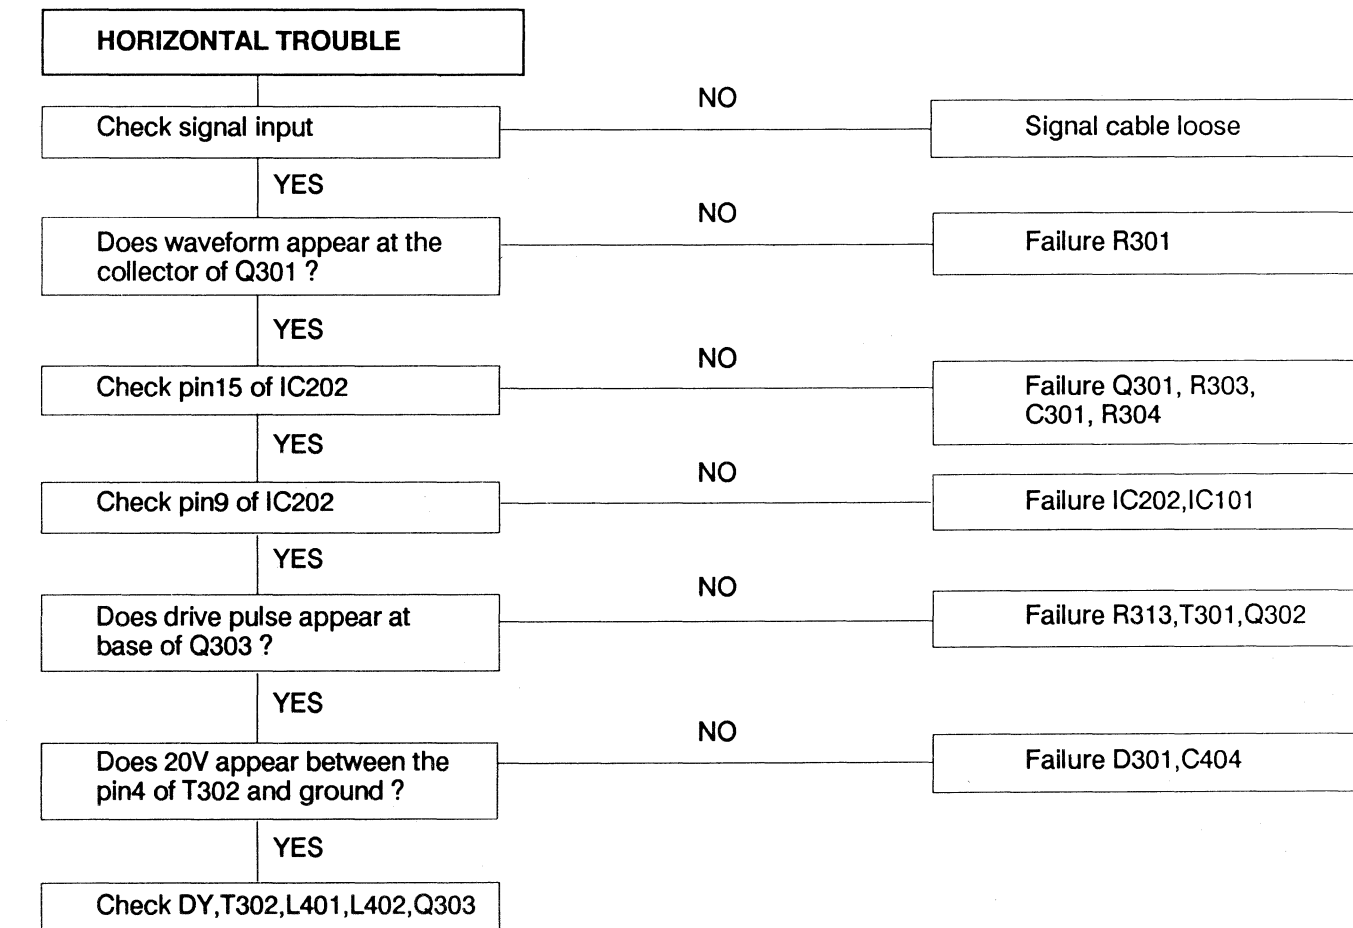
HORIZONTAL TROUBLE

Check signal input

NO

Signal cable loose

YES

Does waveform appear at the collector of Q301 ?

NO

Failure R301

YES

Check pin15 of IC202

NO

Failure Q301, R303, C301, R304

YES

Check pin9 of IC202

NO

Failure IC202,IC101

YES

Does drive pulse appear at base of Q303 ?

NO

Failure R313,T301,Q302

YES

Does 20V appear between the pin4 of T302 and ground ?

NO

Failure D301,C404

YES

Check DY,T302,L401,L402,Q303